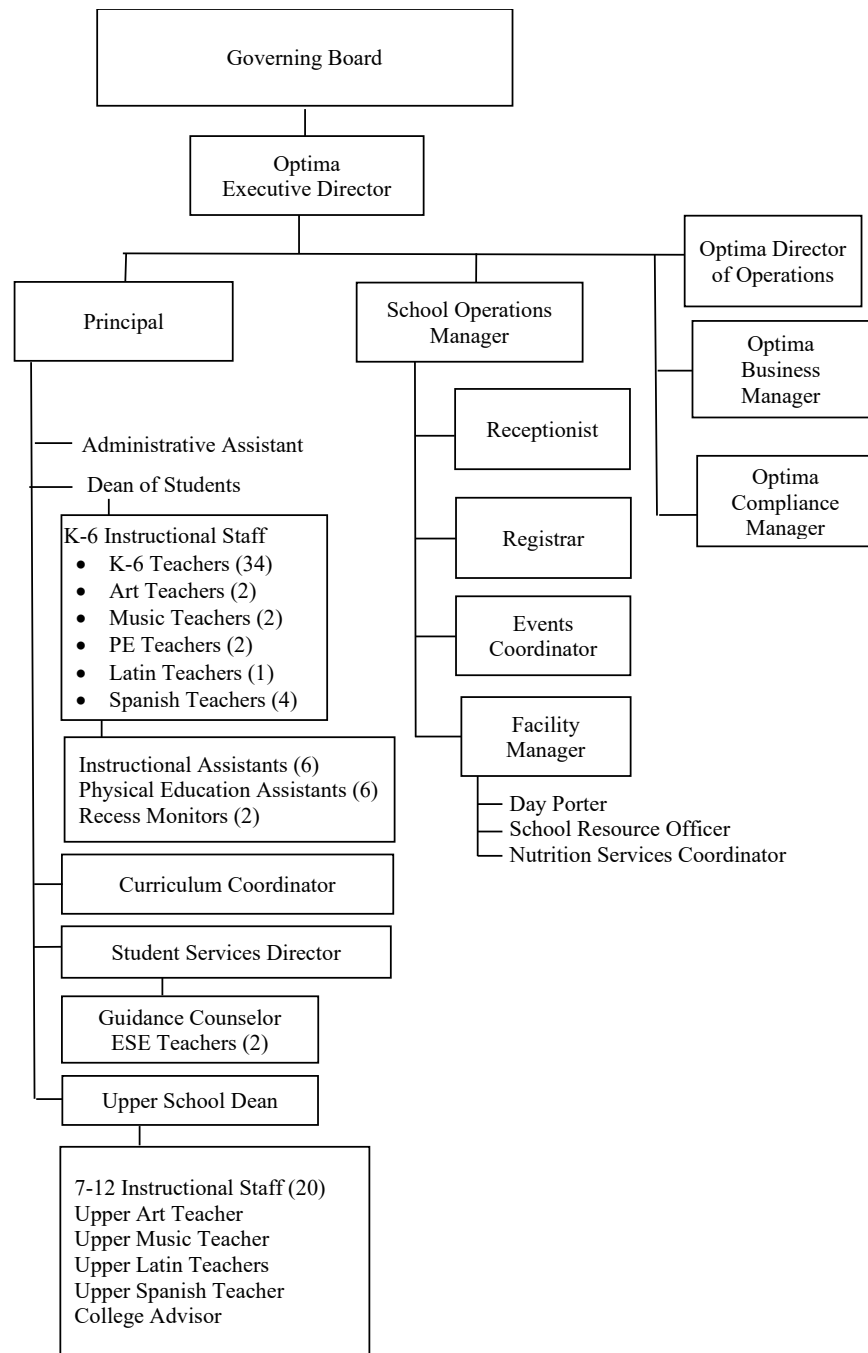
Governing Board

Optima
Executive Director

Optima Director of Operations

Principal

School Operations Manager

Optima Business Manager

Receptionist

Administrative Assistant

Dean of Students

Optima Compliance Manager

K-6 Instructional Staff
- K-6 Teachers (34)
- Art Teachers (2)
- Music Teachers (2)
- PE Teachers (2)
- Latin Teachers (1)
- Spanish Teachers (4)

Registrar

Events Coordinator

Facility Manager

Instructional Assistants (6)
Physical Education Assistants (6)
Recess Monitors (2)

Day Porter
School Resource Officer
Nutrition Services Coordinator

Curriculum Coordinator

Student Services Director

Guidance Counselor
ESE Teachers (2)

Upper School Dean

7-12 Instructional Staff (20)
Upper Art Teacher
Upper Music Teacher
Upper Latin Teachers
Upper Spanish Teacher
College Advisor